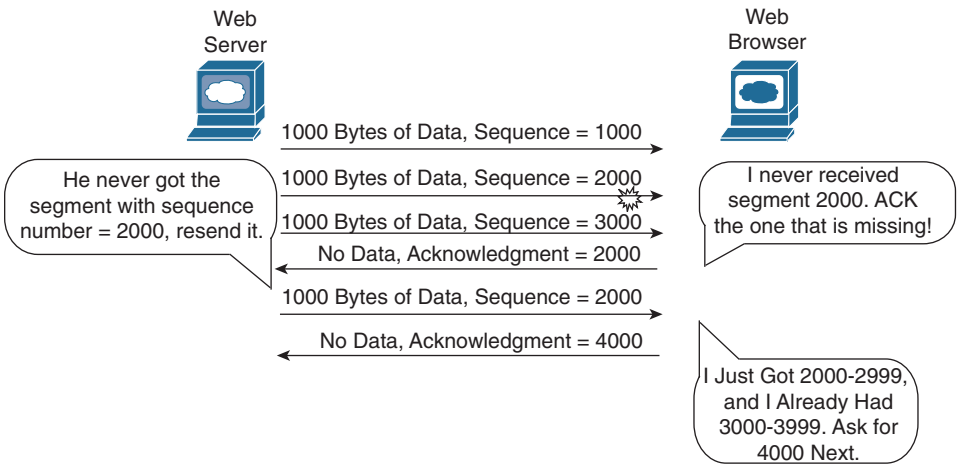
Web Server

Web Browser

1000 Bytes of Data, Sequence = 1000

1000 Bytes of Data, Sequence = 2000

1000 Bytes of Data, Sequence = 3000

No Data, Acknowledgment = 2000

1000 Bytes of Data, Sequence = 2000

No Data, Acknowledgment = 4000

He never got the segment with sequence number = 2000, resend it.

I never received segment 2000. ACK the one that is missing!

I Just Got 2000-2999, and I Already Had 3000-3999. Ask for 4000 Next.